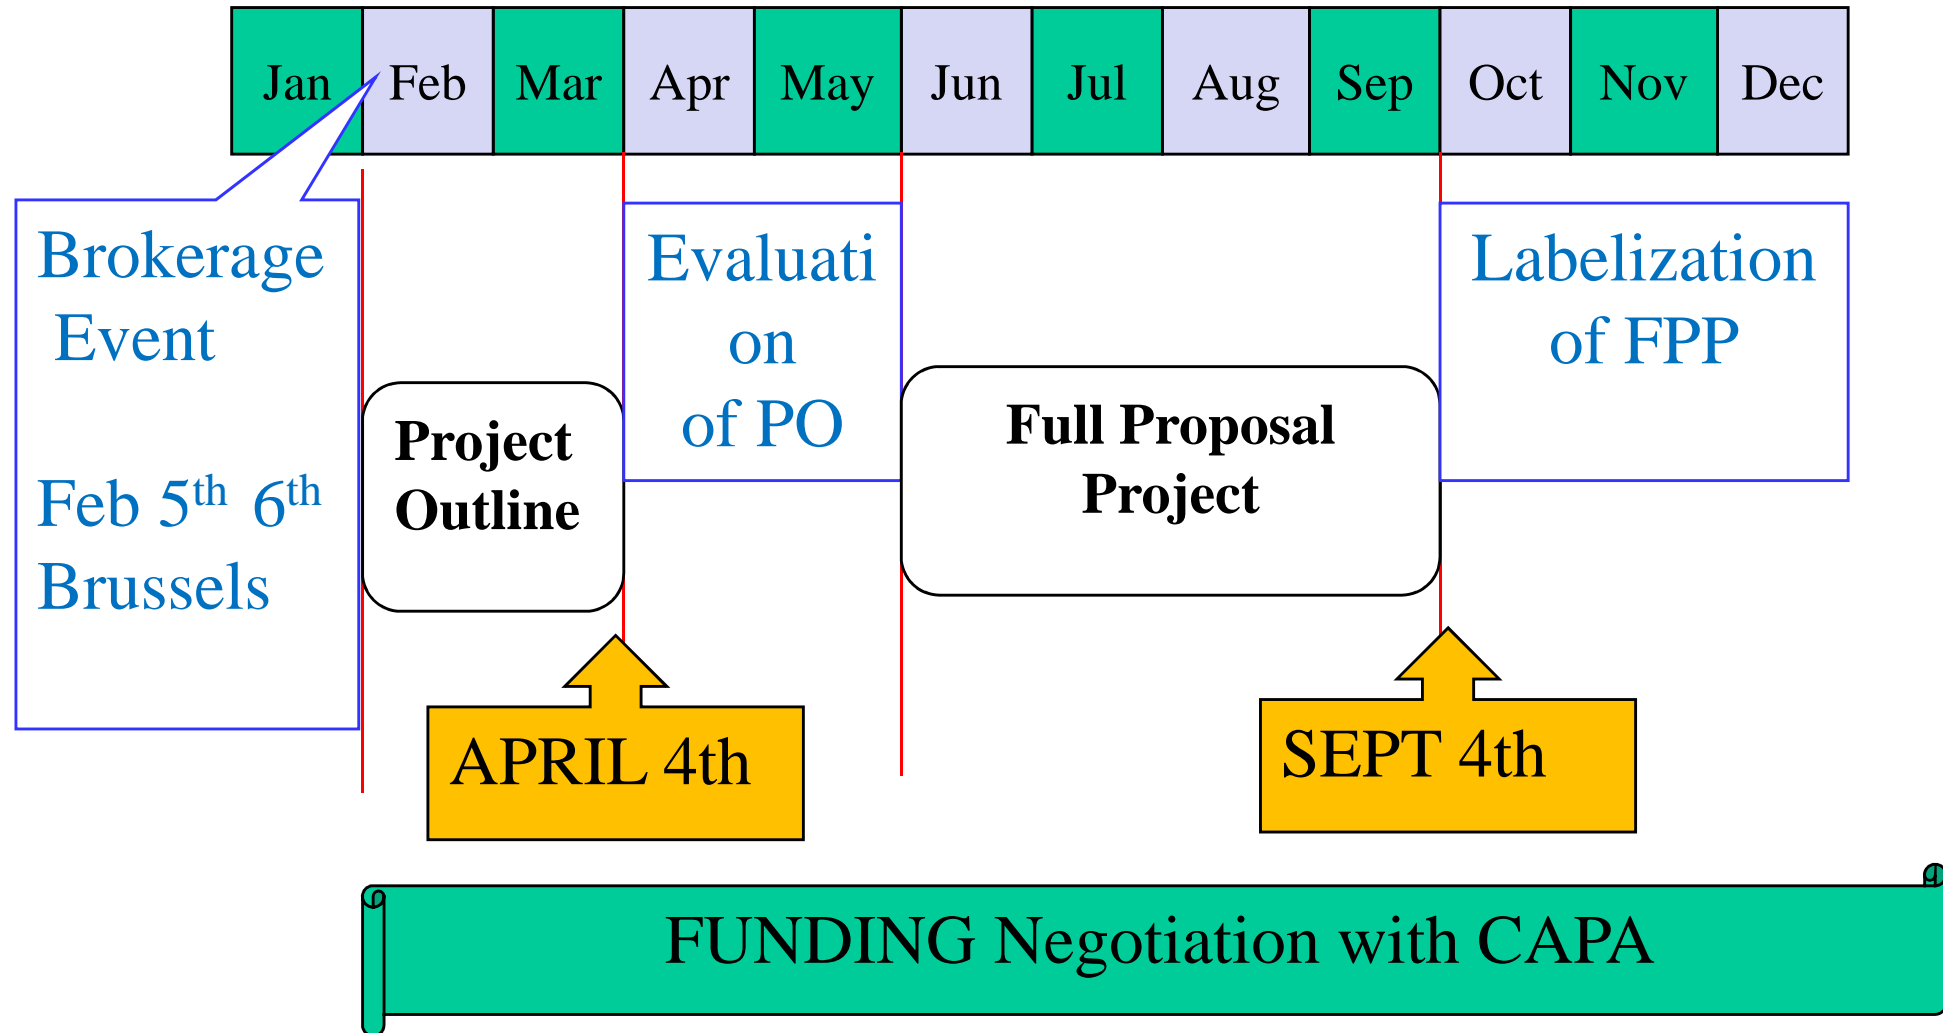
| Jan | Feb | Mar | Apr | May | Jun | Jul | Aug | Sep | Oct | Nov | Dec |
|---|---|---|---|---|---|---|---|---|---|---|---|

Brokerage Event

Feb 5$^{th}$ 6$^{th}$ Brussels

Project Outline

Evaluati on of PO

Full Proposal Project

Labelization of FPP

APRIL 4th

SEPT 4th

FUNDING Negotiation with CAPA